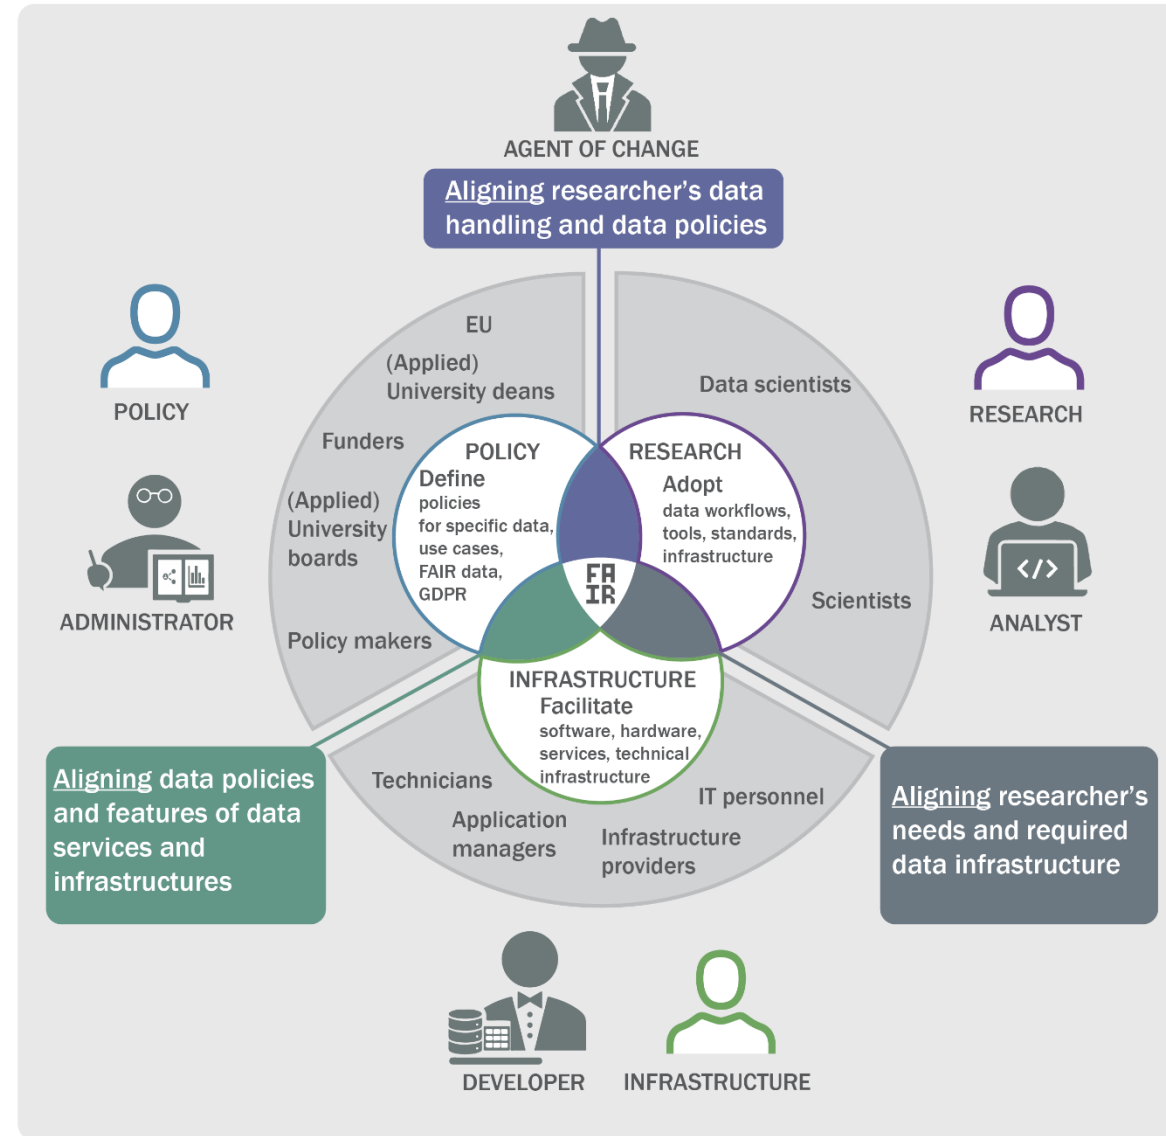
AGENT OF CHANGE

Aligning researcher's data handling and data policies

POLICY

ADMINISTRATOR

RESEARCH

ANALYST

EU

(Applied) University deans

Funders

(Applied) University boards

Policy makers

Data scientists

Scientists

POLICY
Define
policies for specific data, use cases, FAIR data, GDPR

RESEARCH
Adopt
data workflows, tools, standards, infrastructure

FA IR

INFRASTRUCTURE
Facilitate
software, hardware, services, technical infrastructure

Technicians

Application managers

Infrastructure providers

IT personnel

Aligning data policies and features of data services and infrastructures

Aligning researcher's needs and required data infrastructure

DEVELOPER

INFRASTRUCTURE